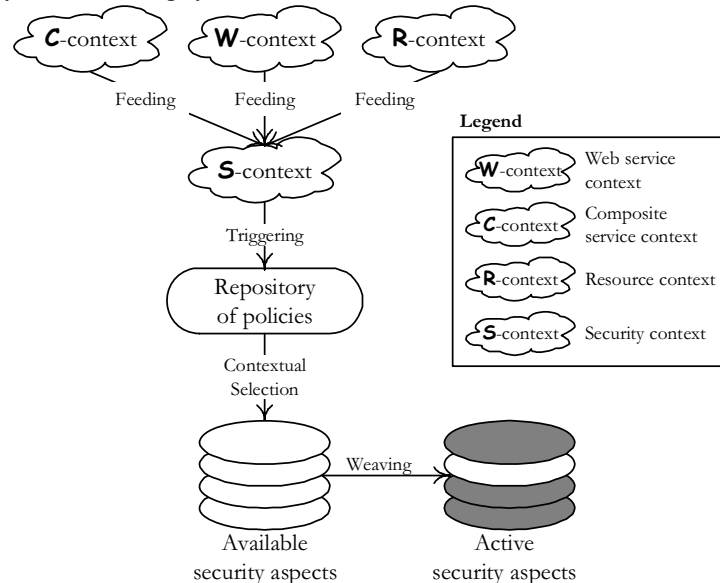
C-context
W-context
R-context
Feeding
Feeding
Feeding
S-context
Triggering
Repository of policies
Contextual Selection
Weaving
Available security aspects
Active security aspects

Legend
W-context Web service context
C-context Composite service context
R-context Resource context
S-context Security context